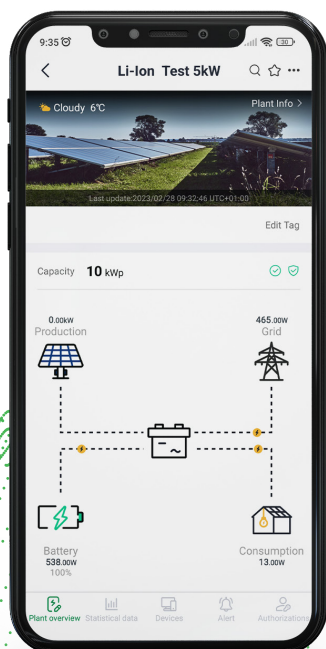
9:35

Li-Ion Test 5kW

Cloudy 6℃

Plant Info >

Last update:2023/02/28 09:32:46 UTC+01:00

Edit Tag

Capacity 10 kWp

0.00kW
Production

465.00W
Grid

Battery
538.00W
100%

Consumption
13.00W

Plant overview Statistical data Devices Alert Authorizations